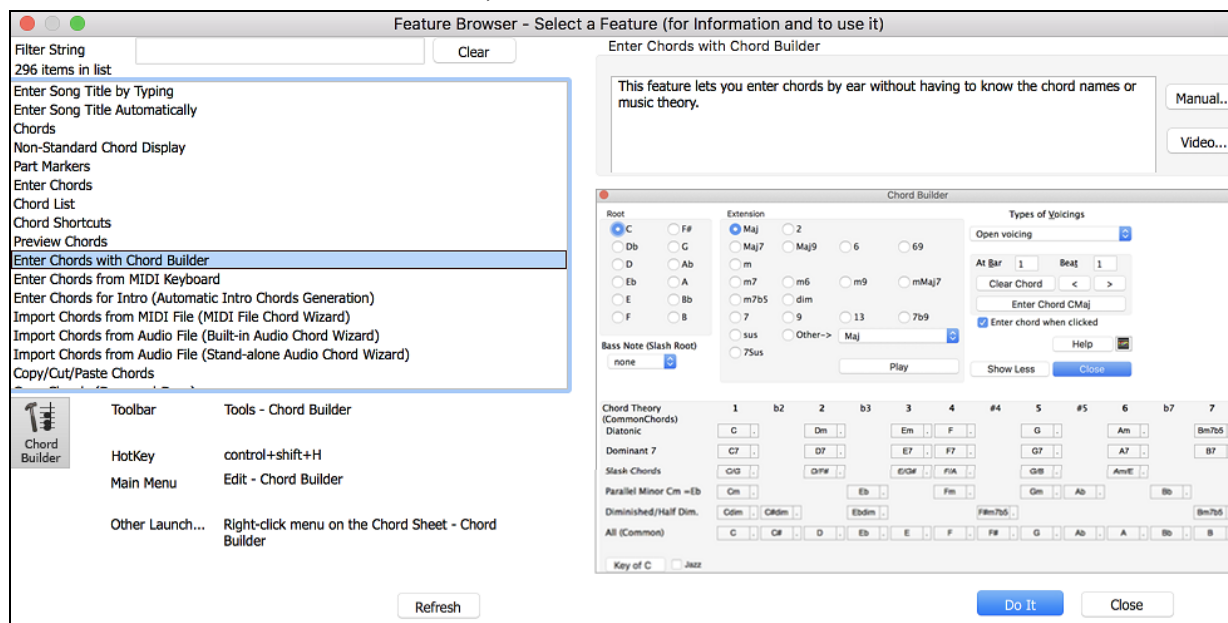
Feature Browser - Select a Feature (for Information and to use it)

Filter String
Clear
296 items in list

Enter Song Title by Typing
Enter Song Title Automatically
Chords
Non-Standard Chord Display
Part Markers
Enter Chords
Chord List
Chord Shortcuts
Preview Chords
Enter Chords with Chord Builder
Enter Chords from MIDI Keyboard
Enter Chords for Intro (Automatic Intro Chords Generation)
Import Chords from MIDI File (MIDI File Chord Wizard)
Import Chords from Audio File (Built-in Audio Chord Wizard)
Import Chords from Audio File (Stand-alone Audio Chord Wizard)
Copy/Cut/Paste Chords
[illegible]

Chord Builder
Toolbar
Tools - Chord Builder
HotKey
control+shift+H
Main Menu
Edit - Chord Builder
Other Launch...
Right-click menu on the Chord Sheet - Chord Builder

Refresh

Enter Chords with Chord Builder

This feature lets you enter chords by ear without having to know the chord names or music theory.

Manual...
Video...

Chord Builder
Root
C F# Db G D Ab Eb A E Bb F B
Extension
Maj 2 Maj7 Maj9 6 69 m m7 m6 m9 mMaj7 m7b5 dim 7 9 13 7b9 sus Other-> Maj 7Sus
Bass Note (Slash Root)
none
Play
Types of Voicings
Open voicing
At Bar 1 Beat 1
Clear Chord < >
Enter Chord CMaj
Enter chord when clicked
Help
Show Less
Close

Chord Theory (CommonChords)
1 b2 2 b3 3 4 #4 5 #5 6 b7 7
Diatonic C Dm Em F G Am Bm7b5
Dominant 7 C7 D7 E7 F7 G7 A7 B7
Slash Chords C/G D/F# E/G# F/A G/B Am/E
Parallel Minor Cm =Eb Cm Eb Fm Gm Ab Bb
Diminished/Half Dim. Cdim C#dim Ebdim F#m7b5 Bm7b5
All (Common) C C# D Eb E F F# G Ab A Bb B
Key of C
Jazz

Do It
Close